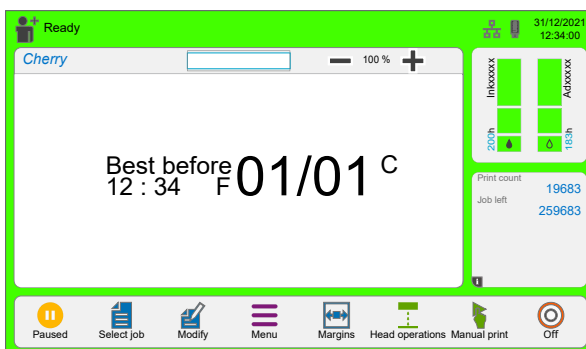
Ready

31/12/2021
12:34:00

Cherry

100 %

Best before
12 : 34
F
01/01
C

Inkxxxxx
200h

Adxxxxx
183h

Print count
19683
Job left
259683

Paused
Select job
Modify
Menu
Margins
Head operations
Manual print
Off